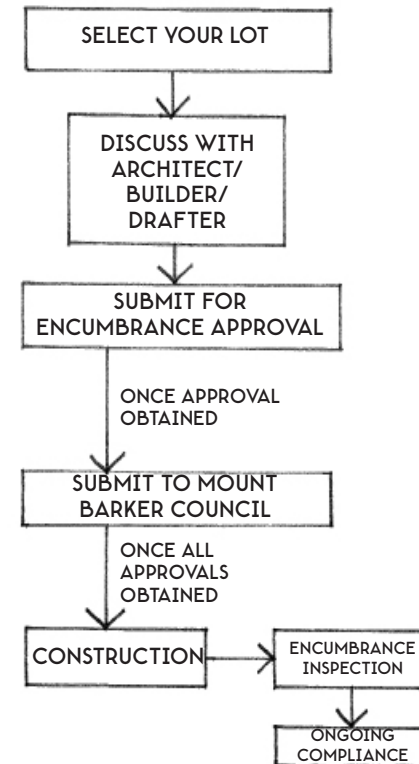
SELECT YOUR LOT

DISCUSS WITH ARCHITECT/ BUILDER/ DRAFTER

SUBMIT FOR ENCUMBRANCE APPROVAL

ONCE APPROVAL OBTAINED

SUBMIT TO MOUNT BARKER COUNCIL

ONCE ALL APPROVALS OBTAINED

CONSTRUCTION

ENCUMBRANCE INSPECTION

ONGOING COMPLIANCE